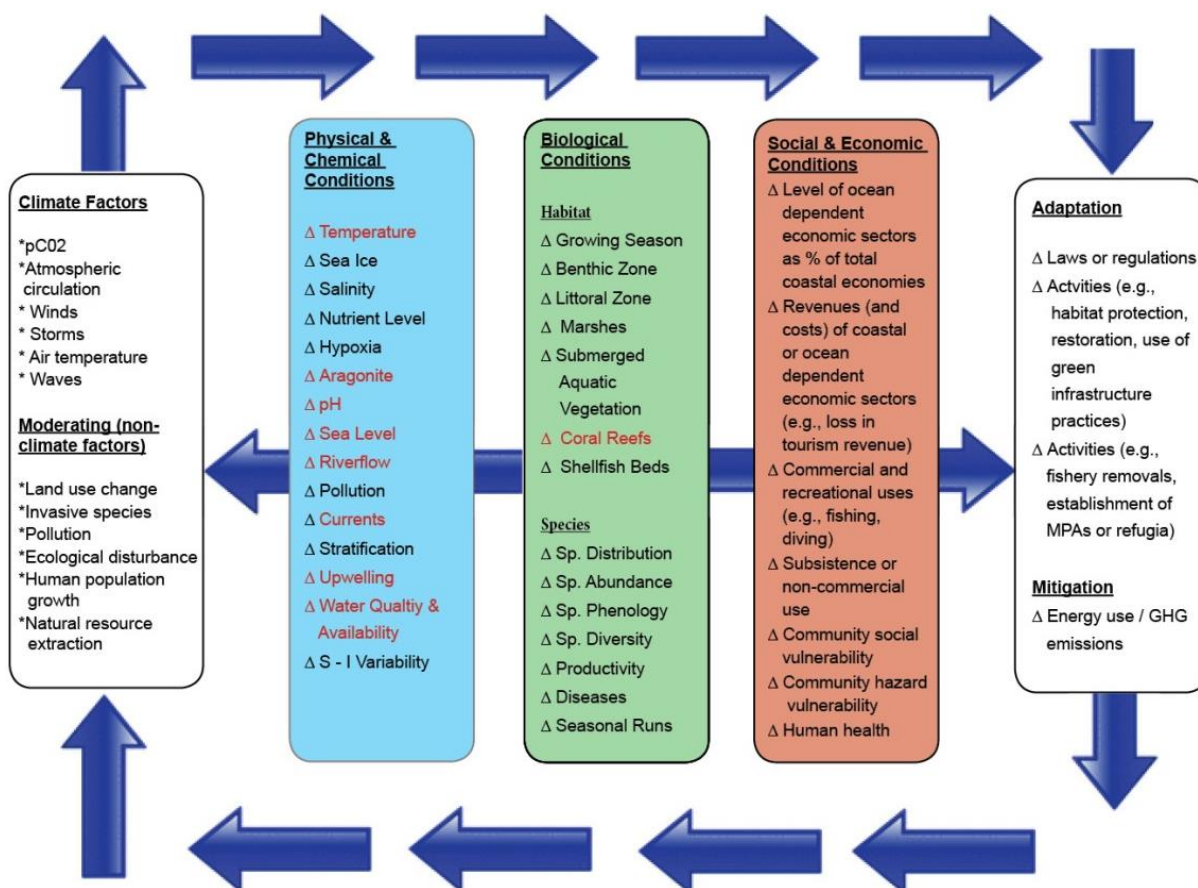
Climate Factors

*pC02
*Atmospheric circulation
* Winds
* Storms
* Air temperature
* Waves

Moderating (non-climate factors)

*Land use change
*Invasive species
*Pollution
*Ecological disturbance
*Human population growth
*Natural resource extraction

Physical & Chemical Conditions

Δ Temperature
Δ Sea Ice
Δ Salinity
Δ Nutrient Level
Δ Hypoxia
Δ Aragonite
Δ pH
Δ Sea Level
Δ Riverflow
Δ Pollution
Δ Currents
Δ Stratification
Δ Upwelling
Δ Water Qualtiy & Availability
Δ S - I Variability

Biological Conditions

Habitat
Δ Growing Season
Δ Benthic Zone
Δ Littoral Zone
Δ Marshes
Δ Submerged Aquatic Vegetation
Δ Coral Reefs
Δ Shellfish Beds

Species
Δ Sp. Distribution
Δ Sp. Abundance
Δ Sp. Phenology
Δ Sp. Diversity
Δ Productivity
Δ Diseases
Δ Seasonal Runs

Social & Economic Conditions
Δ Level of ocean dependent economic sectors as % of total coastal economies
Δ Revenues (and costs) of coastal or ocean dependent economic sectors (e.g., loss in tourism revenue)
Δ Commercial and recreational uses (e.g., fishing, diving)
Δ Subsistence or non-commercial use
Δ Community social vulnerability
Δ Community hazard vulnerability
Δ Human health

Adaptation

Δ Laws or regulations
Δ Actvities (e.g., habitat protection, restoration, use of green infrastructure practices)
Δ Activities (e.g., fishery removals, establishment of MPAs or refugia)

Mitigation
Δ Energy use / GHG emissions